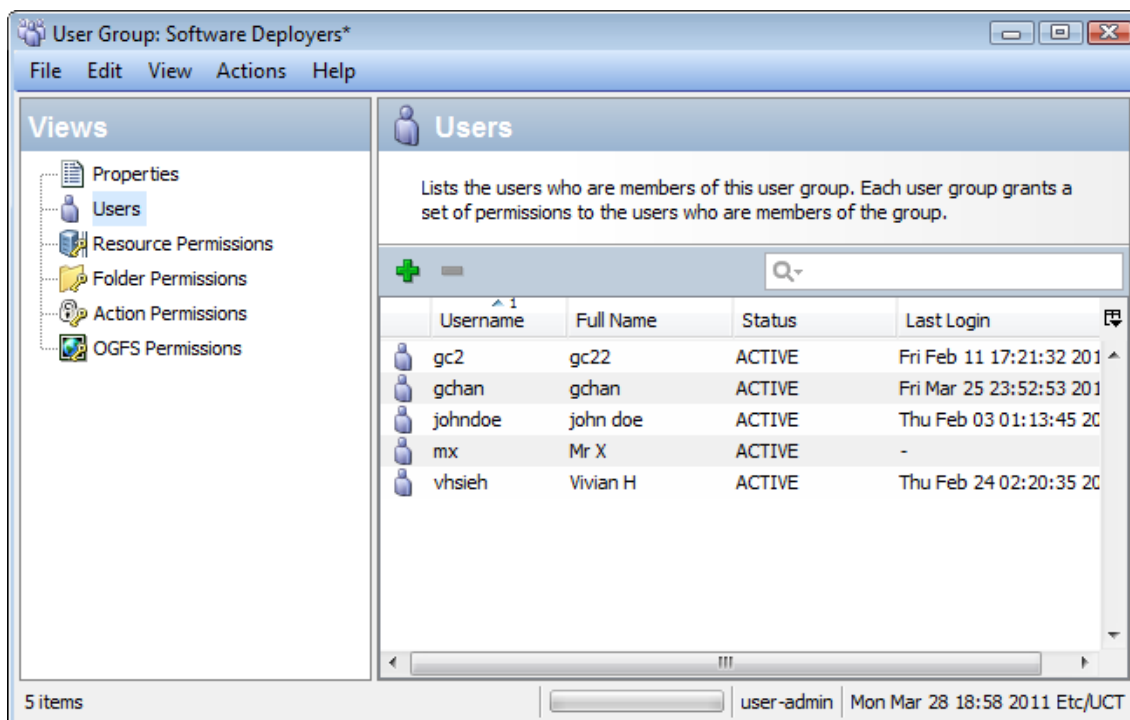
User Group: Software Deployers*

File Edit View Actions Help

Views

Properties
Users
Resource Permissions
Folder Permissions
Action Permissions
OGFS Permissions

Users

Lists the users who are members of this user group. Each user group grants a set of permissions to the users who are members of the group.

| Username | Full Name | Status | Last Login |
|---|---|---|---|
| gc2 | gc22 | ACTIVE | Fri Feb 11 17:21:32 201 |
| gchan | gchan | ACTIVE | Fri Mar 25 23:52:53 201 |
| johndoe | john doe | ACTIVE | Thu Feb 03 01:13:45 20 |
| mx | Mr X | ACTIVE | - |
| vhsieh | Vivian H | ACTIVE | Thu Feb 24 02:20:35 20 |

5 items | user-admin | Mon Mar 28 18:58 2011 Etc/UCT